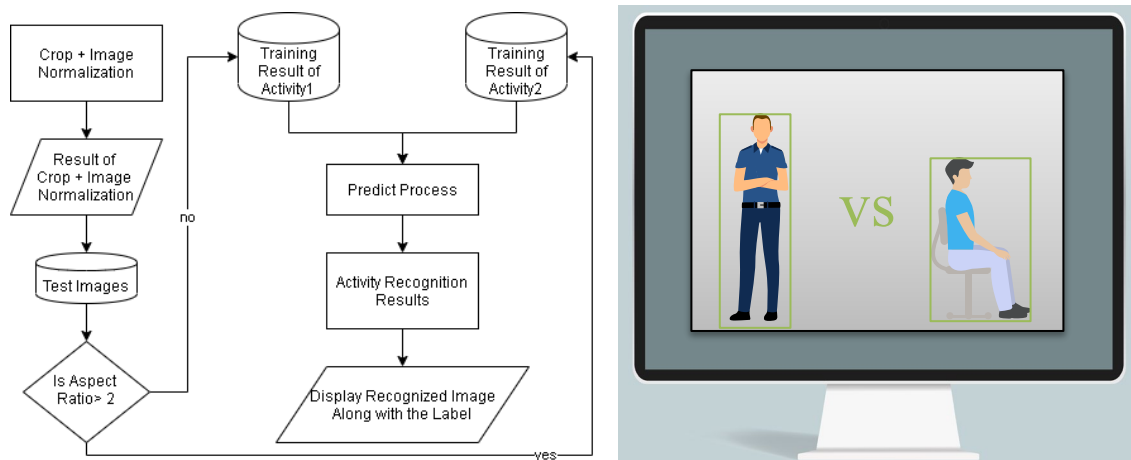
Crop + Image Normalization

Result of Crop + Image Normalization

Test Images

Is Aspect Ratio> 2

no

Training Result of Activity1

Training Result of Activity2

Predict Process

Activity Recognition Results

Display Recognized Image Along with the Label

yes

VS